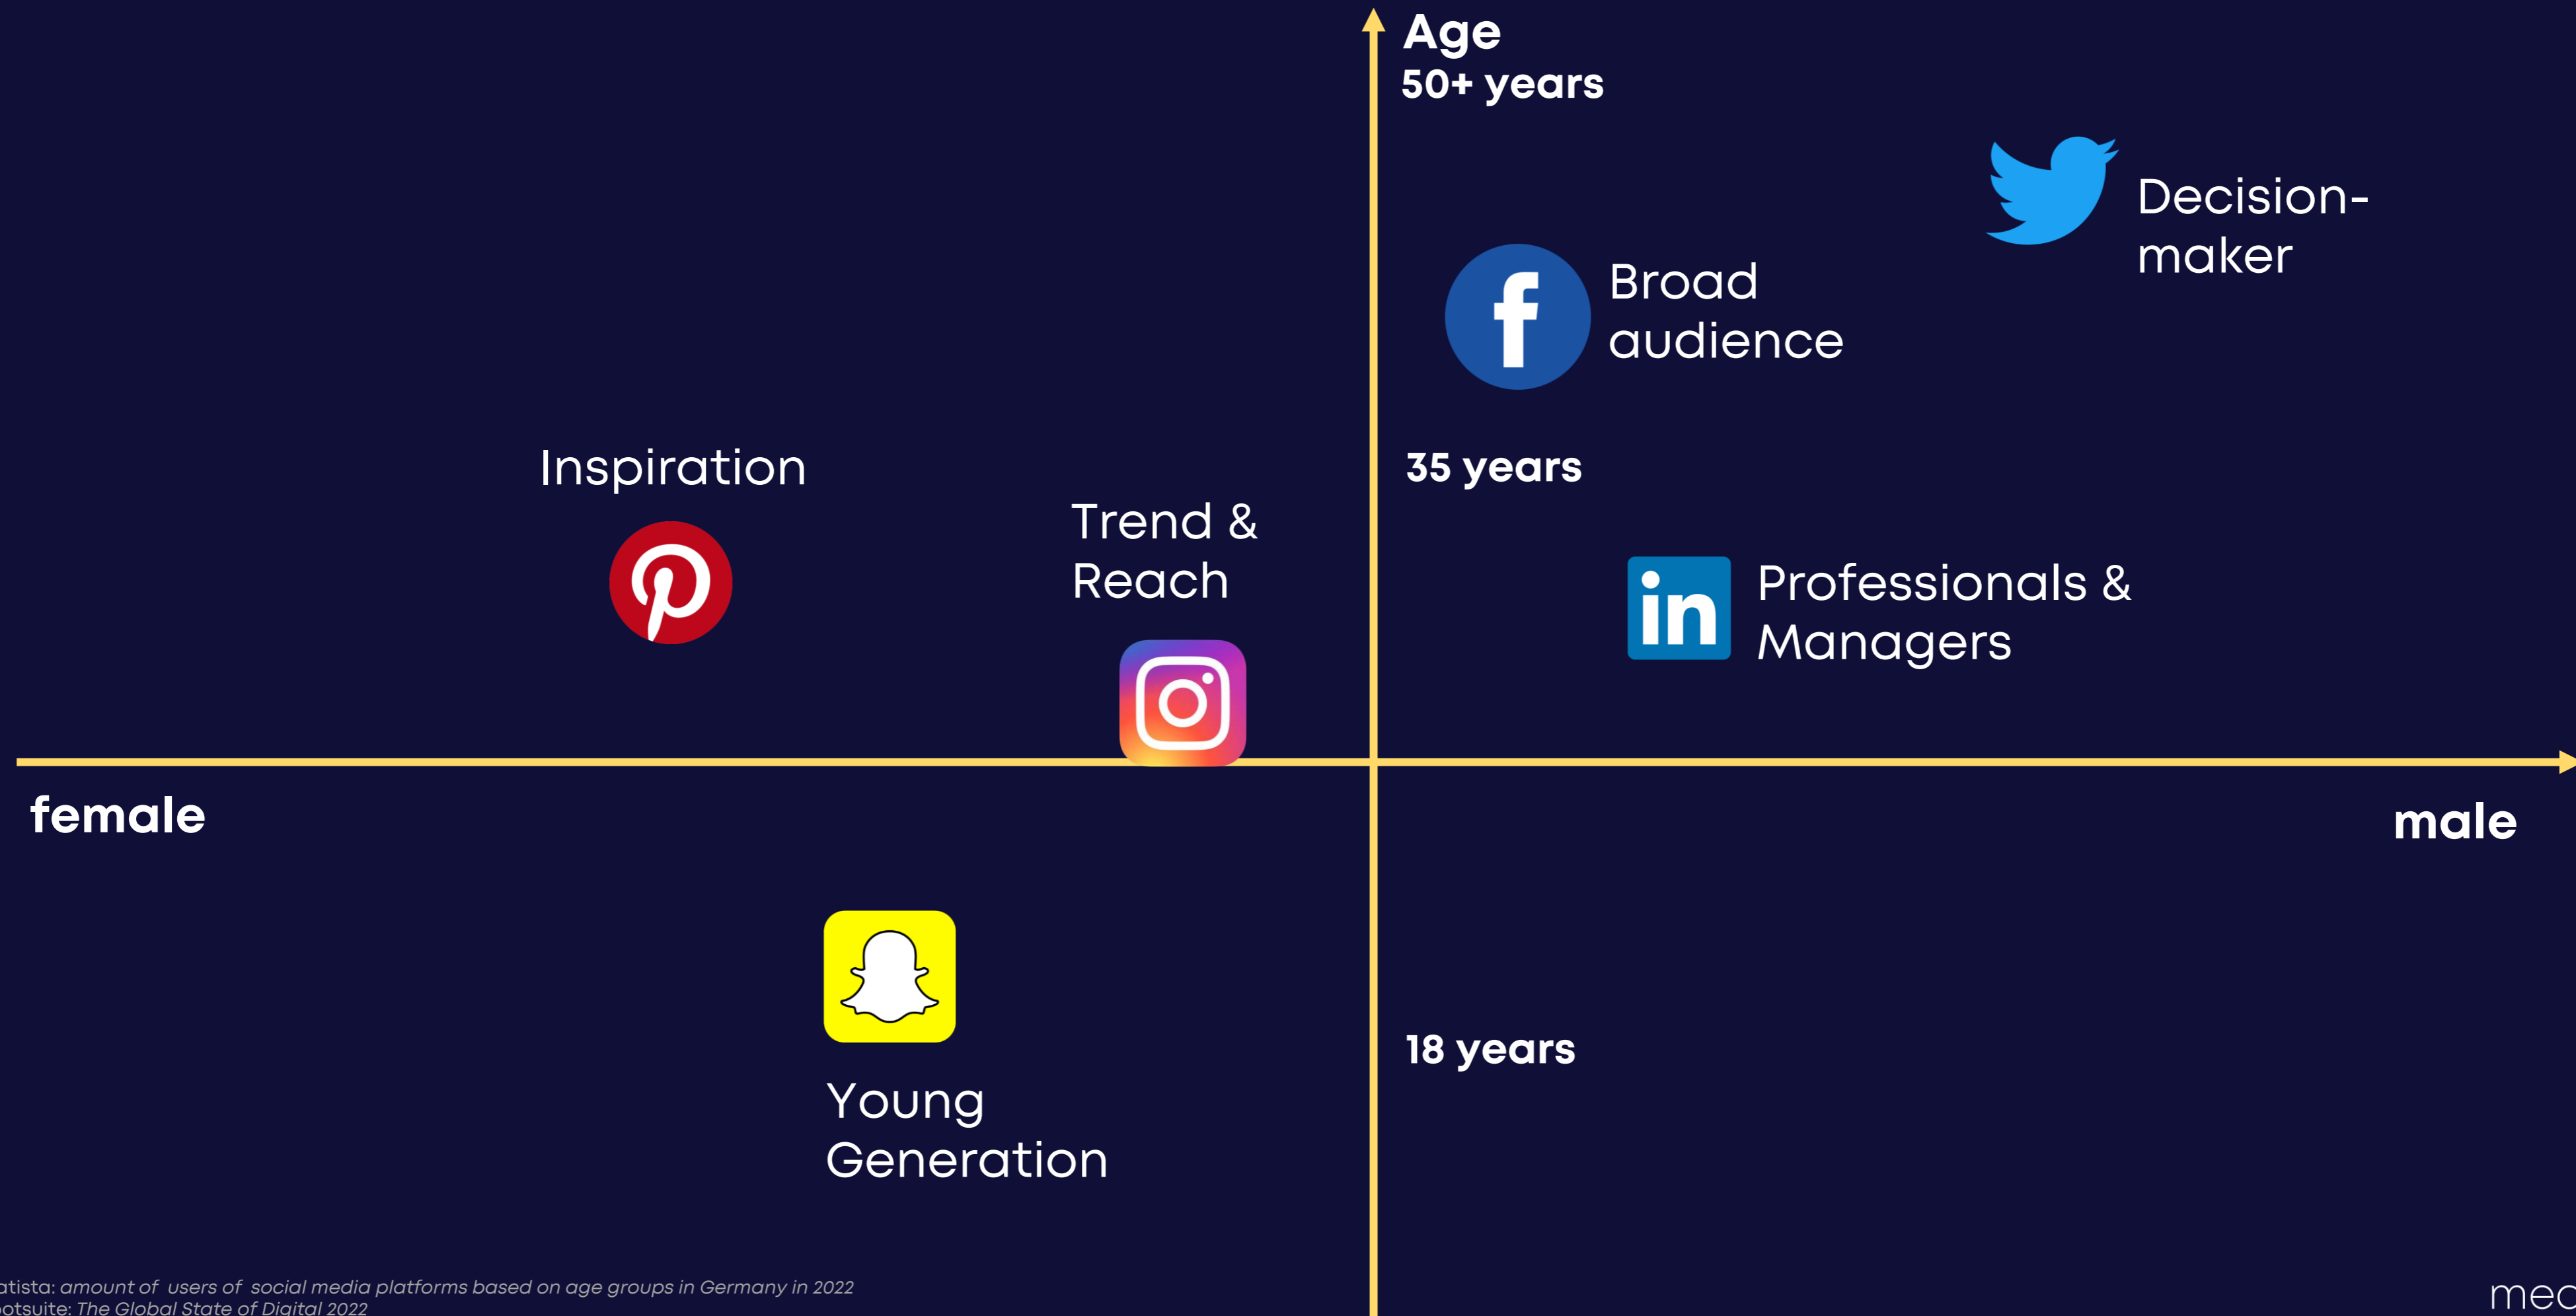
Age
50+ years

Decision-maker

Broad audience

Inspiration

Trend & Reach

35 years

Professionals & Managers

female

male

Young Generation

18 years

atista: amount of users of social media platforms based on age groups in Germany in 2022
otsuite: The Global State of Digital 2022

mec